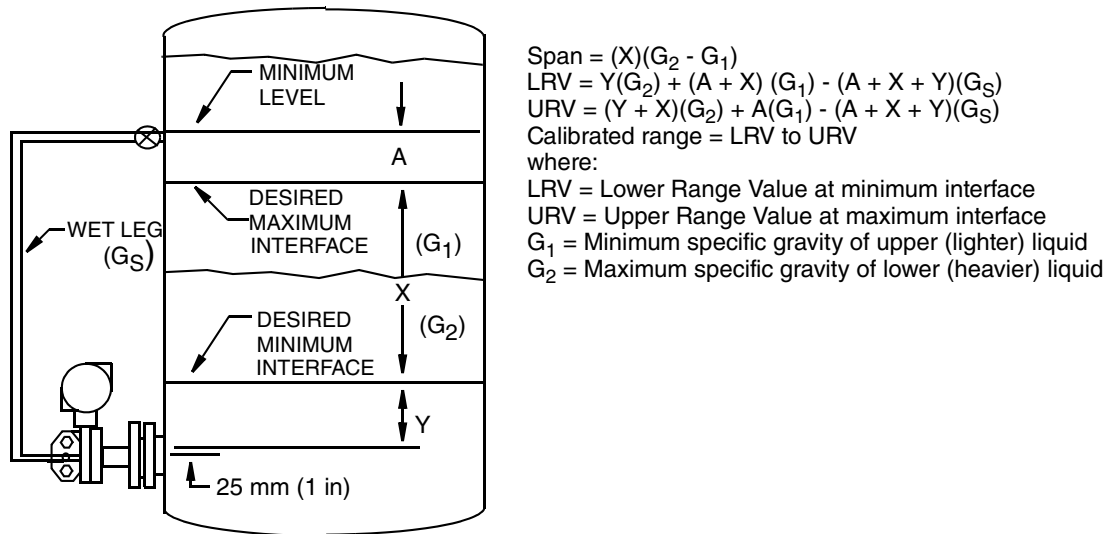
MINIMUM LEVEL

A

DESIRED MAXIMUM INTERFACE

$(G_1)$

WET LEG $(G_S)$

X

DESIRED MINIMUM INTERFACE

$(G_2)$

Y

25 mm (1 in)

Span = $(X)(G_2 - G_1)$
LRV = $Y(G_2) + (A + X)(G_1) - (A + X + Y)(G_S)$
URV = $(Y + X)(G_2) + A(G_1) - (A + X + Y)(G_S)$
Calibrated range = LRV to URV
where:
LRV = Lower Range Value at minimum interface
URV = Upper Range Value at maximum interface
$G_1$ = Minimum specific gravity of upper (lighter) liquid
$G_2$ = Maximum specific gravity of lower (heavier) liquid